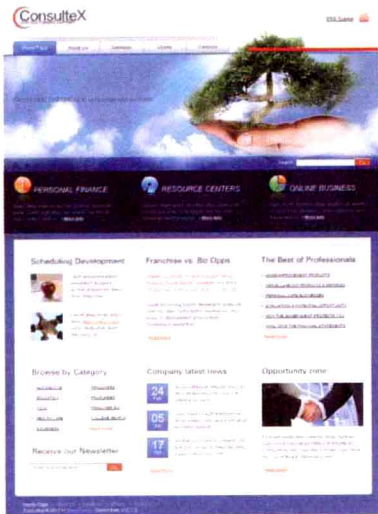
ConsulteX

RSS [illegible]

Home Page | About Us | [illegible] | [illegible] | Contacts

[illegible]

Search

PERSONAL FINANCE
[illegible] More Info

RESOURCE CENTERS
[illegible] More Info

ONLINE BUSINESS
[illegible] More Info

Scheduling Development
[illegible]
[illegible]

Franchise vs. Biz Opps
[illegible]
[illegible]
Read More

The Best of Professionals
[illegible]
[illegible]
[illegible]
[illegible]
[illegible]
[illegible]
Read More

Browse by Category
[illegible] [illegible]
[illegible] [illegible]
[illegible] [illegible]
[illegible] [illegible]
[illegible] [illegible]

Company latest news
24 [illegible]
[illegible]
05 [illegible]
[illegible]
17 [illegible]
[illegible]
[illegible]

Opportunity zone
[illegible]
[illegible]

Receive our Newsletter
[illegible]

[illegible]